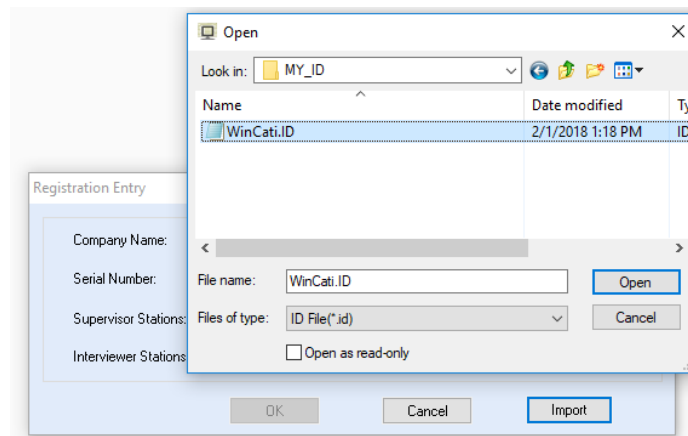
Open

Look in: MY_ID

Name

Date modified

Ty

WinCati.ID

2/1/2018 1:18 PM

ID

File name: WinCati.ID

Open

Files of type: ID File(*.id)

Cancel

Open as read-only

Registration Entry

Company Name:

Serial Number:

Supervisor Stations:

Interviewer Stations

OK

Cancel

Import